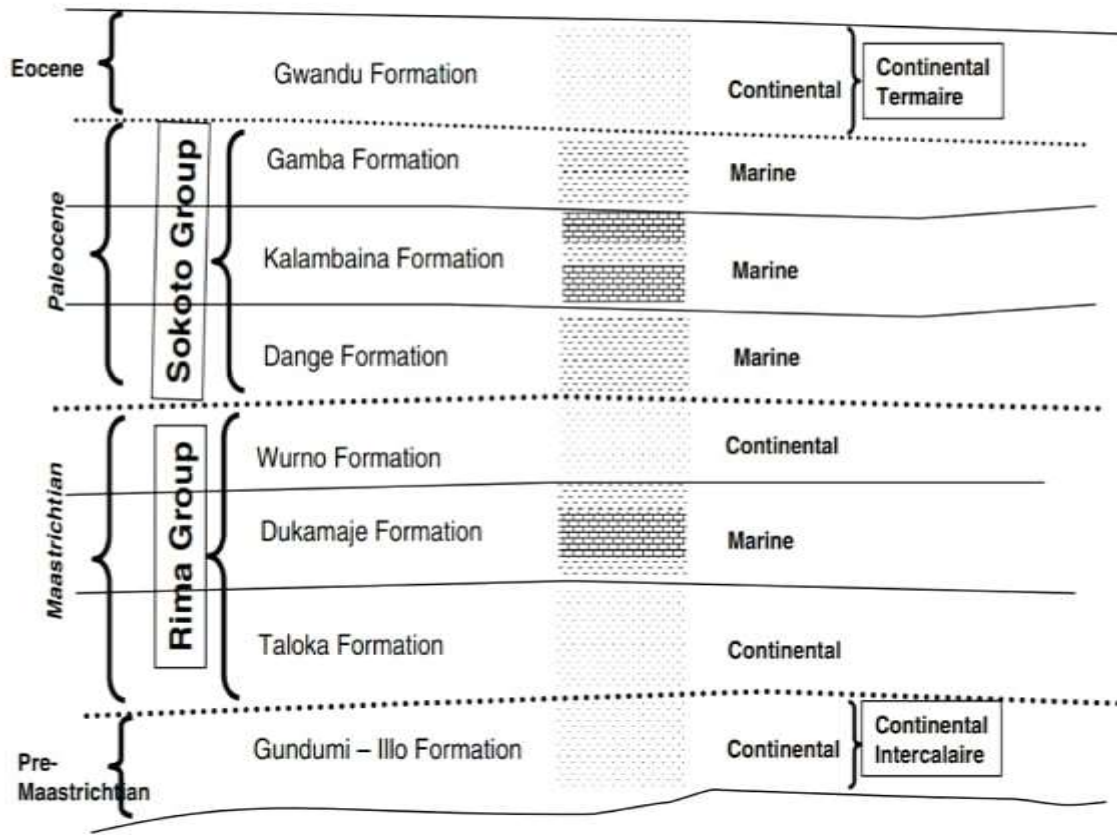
Eocene

Gwandu Formation

Continental

Continental Termaire

Paleocene

Sokoto Group

Gamba Formation

Marine

Kalambaina Formation

Marine

Dange Formation

Marine

Maastrichtian

Rima Group

Wurno Formation

Continental

Dukamaje Formation

Marine

Taloka Formation

Continental

Pre-Maastrichtian

Gundumi – Illo Formation

Continental

Continental Intercalaire